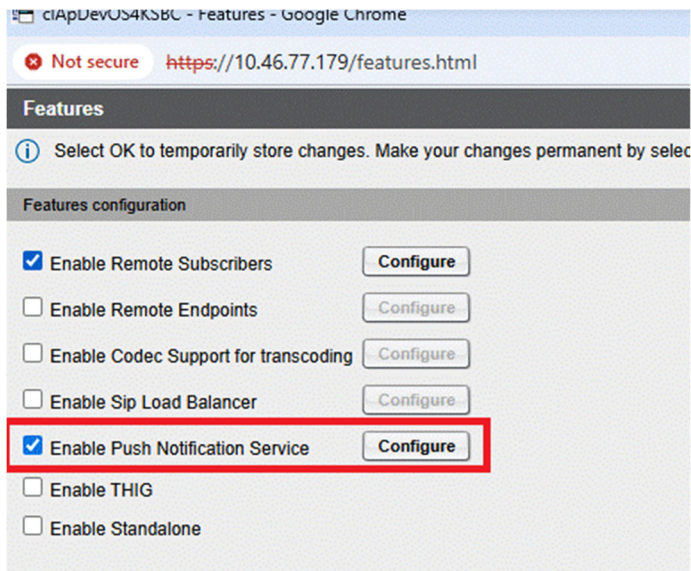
clApDevOS4KSBC - Features - Google Chrome

Not secure https://10.46.77.179/features.html

Features

Select OK to temporarily store changes. Make your changes permanent by selec

Features configuration

Enable Remote Subscribers Configure

Enable Remote Endpoints Configure

Enable Codec Support for transcoding Configure

Enable Sip Load Balancer Configure

Enable Push Notification Service Configure

Enable THIG

Enable Standalone